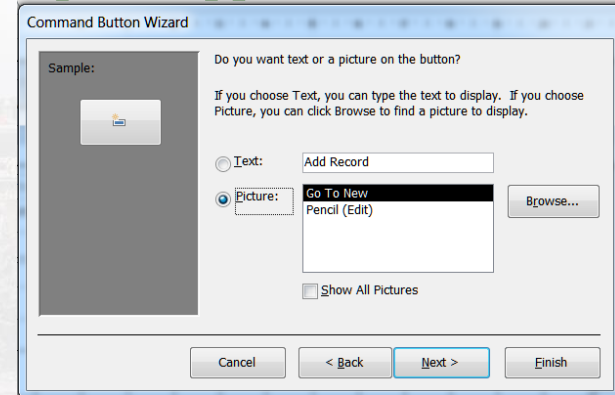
Command Button Wizard

Sample:

Do you want text or a picture on the button?

If you choose Text, you can type the text to display. If you choose Picture, you can click Browse to find a picture to display.

Text: Add Record

Picture: Go To New
Pencil (Edit)

Browse...

Show All Pictures

Cancel
< Back
Next >
Finish